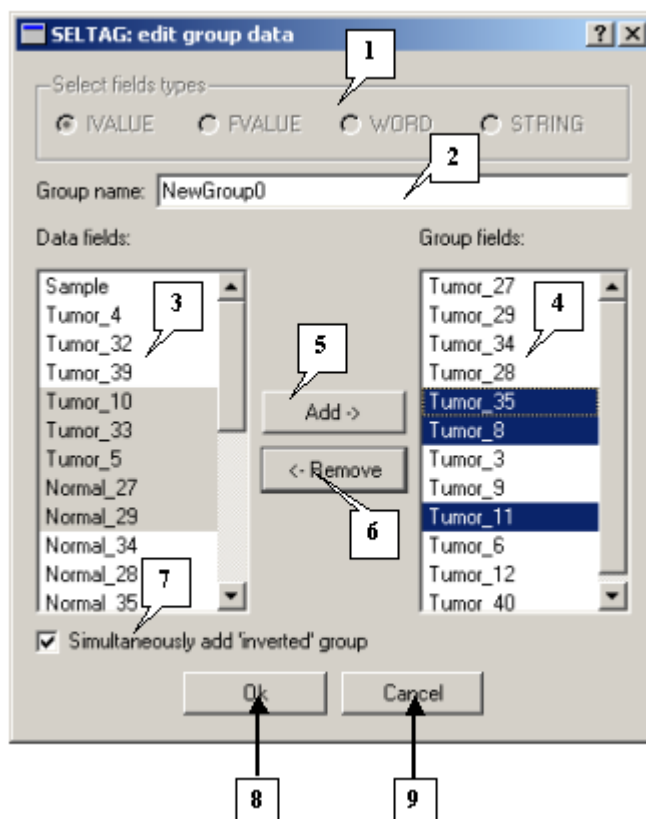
SELTAG: edit group data ? ×

1

Select fields types
IVALUE FVALUE WORD STRING

2

Group name: NewGroup0

Data fields:
Sample
Tumor_4
Tumor_32
Tumor_39
Tumor_10
Tumor_33
Tumor_5
Normal_27
Normal_29
Normal_34
Normal_28
Normal_35

3

5

Add ->

<- Remove

6

Group fields:
Tumor_27
Tumor_29
Tumor_34
Tumor_28
Tumor_35
Tumor_8
Tumor_3
Tumor_9
Tumor_11
Tumor_6
Tumor_12
Tumor_40

4

7

Simultaneously add 'inverted' group

Ok

Cancel

8

9